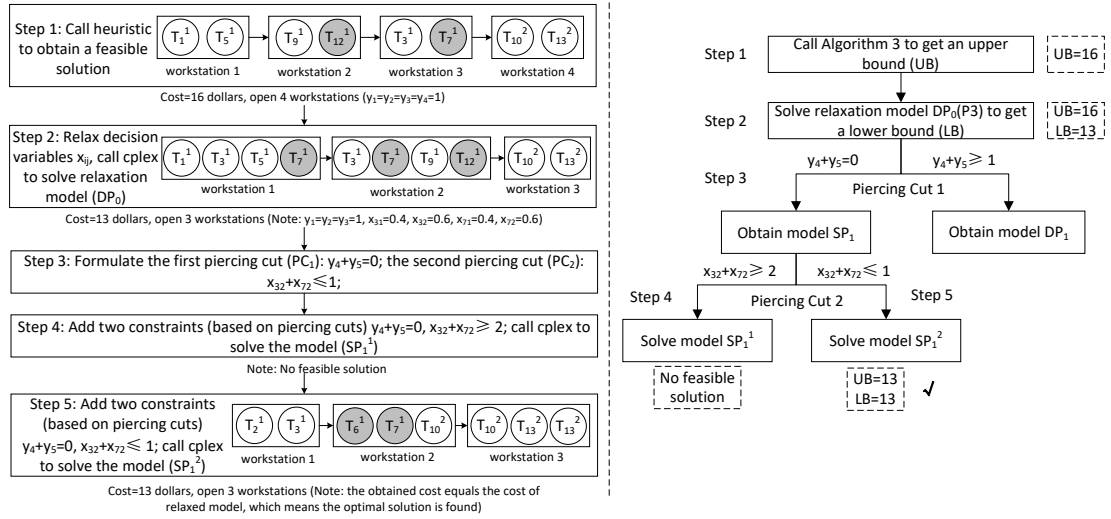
Step 1: Call heuristic to obtain a feasible solution

$T_1^1$ $T_5^1$ workstation 1 → $T_9^1$ $T_{12}^1$ workstation 2 → $T_3^1$ $T_7^1$ workstation 3 → $T_{10}^2$ $T_{13}^2$ workstation 4

Cost=16 dollars, open 4 workstations ($y_1=y_2=y_3=y_4=1$)

Step 2: Relax decision variables $x_{ij}$, call cplex to solve relaxation model ($DP_0$)

$T_1^1$ $T_3^1$ $T_5^1$ $T_7^1$ workstation 1 → $T_3^1$ $T_7^1$ $T_9^1$ $T_{12}^1$ workstation 2 → $T_{10}^2$ $T_{13}^2$ workstation 3

Cost=13 dollars, open 3 workstations (Note: $y_1=y_2=y_3=1$, $x_{31}=0.4$, $x_{32}=0.6$, $x_{71}=0.4$, $x_{72}=0.6$)

Step 3: Formulate the first piercing cut ($PC_1$): $y_4+y_5=0$; the second piercing cut ($PC_2$): $x_{32}+x_{72}\leqslant1$;

Step 4: Add two constraints (based on piercing cuts) $y_4+y_5=0$, $x_{32}+x_{72}\geqslant2$; call cplex to solve the model ($SP_1^1$)

Note: No feasible solution

Step 5: Add two constraints (based on piercing cuts) $y_4+y_5=0$, $x_{32}+x_{72}\leqslant1$; call cplex to solve the model ($SP_1^2$)

$T_2^1$ $T_3^1$ workstation 1 → $T_6^1$ $T_7^1$ $T_{10}^2$ workstation 2 → $T_{10}^2$ $T_{13}^2$ $T_{13}^2$ workstation 3

Cost=13 dollars, open 3 workstations (Note: the obtained cost equals the cost of relaxed model, which means the optimal solution is found)

Step 1 Call Algorithm 3 to get an upper bound (UB) UB=16

Step 2 Solve relaxation model $DP_0$(P3) to get a lower bound (LB) UB=16 LB=13

Step 3 $y_4+y_5=0$ $y_4+y_5\geqslant1$ Piercing Cut 1

Obtain model $SP_1$ Obtain model $DP_1$

$x_{32}+x_{72}\geqslant2$ $x_{32}+x_{72}\leqslant1$

Step 4 Piercing Cut 2 Step 5

Solve model $SP_1^1$ Solve model $SP_1^2$

No feasible solution

UB=13 LB=13 √